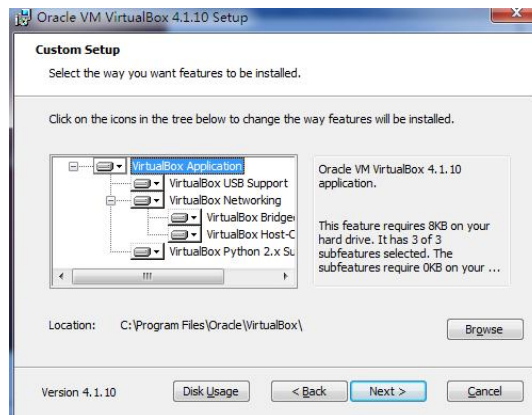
Oracle VM VirtualBox 4.1.10 Setup

Custom Setup

Select the way you want features to be installed.

Click on the icons in the tree below to change the way features will be installed.

VirtualBox Application
VirtualBox USB Support
VirtualBox Networking
VirtualBox Bridge
VirtualBox Host-C
VirtualBox Python 2.x Su

Oracle VM VirtualBox 4.1.10 application.

This feature requires 8KB on your hard drive. It has 3 of 3 subfeatures selected. The subfeatures require 0KB on your ...

Location: C:\Program Files\Oracle\VirtualBox\

Browse

Version 4.1.10

Disk Usage

< Back

Next >

Cancel